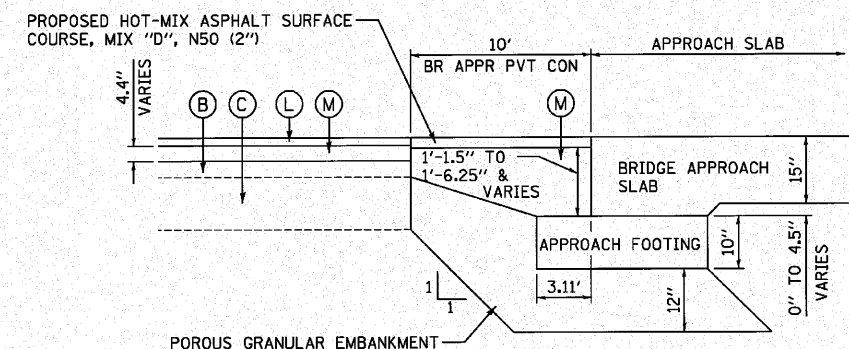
PROPOSED HOT-MIX ASPHALT SURFACE COURSE, MIX "D", N50 (2")

10'

APPROACH SLAB

BR APPR PVT CON

4.4"
VARIES

B
C
L
M

M

1'-1.5" TO
1'-6.25" &
VARIES

BRIDGE APPROACH
SLAB

15"

APPROACH FOOTING

10"

0" TO 4.5"
VARIES

3.11'

12"

1
1

POROUS GRANULAR EMBANKMENT